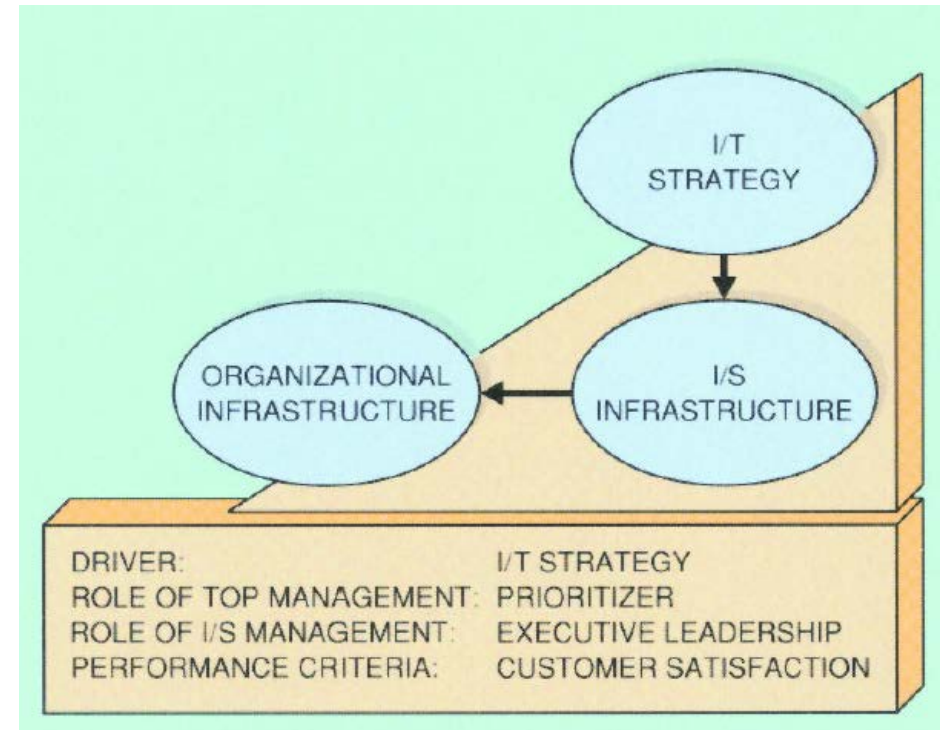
I/T STRATEGY

I/S INFRASTRUCTURE

ORGANIZATIONAL INFRASTRUCTURE

| | |
|---|---|
| DRIVER: | I/T STRATEGY |
| ROLE OF TOP MANAGEMENT: | PRIORITIZER |
| ROLE OF I/S MANAGEMENT: | EXECUTIVE LEADERSHIP |
| PERFORMANCE CRITERIA: | CUSTOMER SATISFACTION |